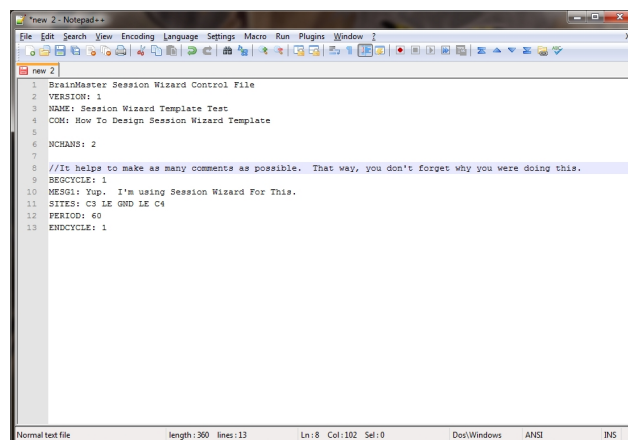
*new 2 - Notepad++

File Edit Search View Encoding Language Settings Macro Run Plugins Window ?

new 2

1 BrainMaster Session Wizard Control File
2 VERSION: 1
3 NAME: Session Wizard Template Test
4 COM: How To Design Session Wizard Template
5
6 NCHANS: 2
7
8 //It helps to make as many comments as possible. That way, you don't forget why you were doing this.
9 BEGCYCLE: 1
10 MESG1: Yup. I'm using Session Wizard For This.
11 SITES: C3 LE GND LE C4
12 PERIOD: 60
13 ENDCYCLE: 1

Normal text file length : 360 lines : 13 Ln : 8 Col : 102 Sel : 0 Dos\Windows ANSI INS